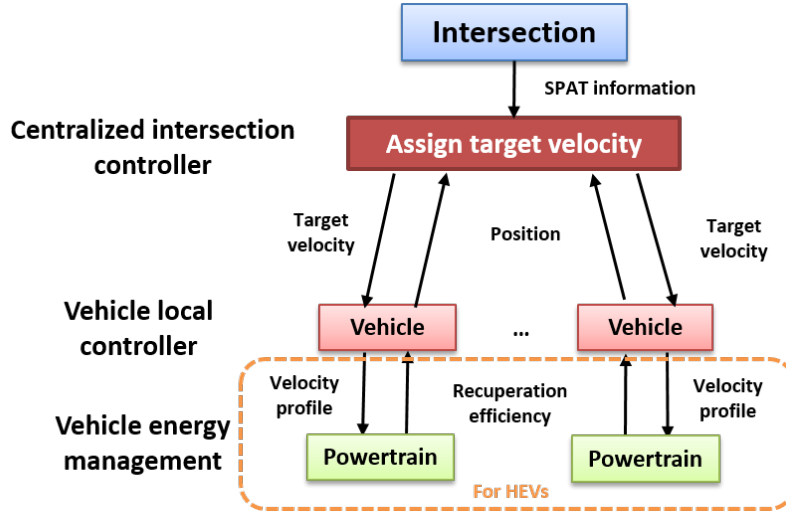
Intersection

SPAT information

Centralized intersection controller

Assign target velocity

Target velocity

Position

Target velocity

Vehicle local controller

Vehicle

...

Vehicle

Velocity profile

Recuperation efficiency

Velocity profile

Vehicle energy management

Powertrain

Powertrain

For HEVs